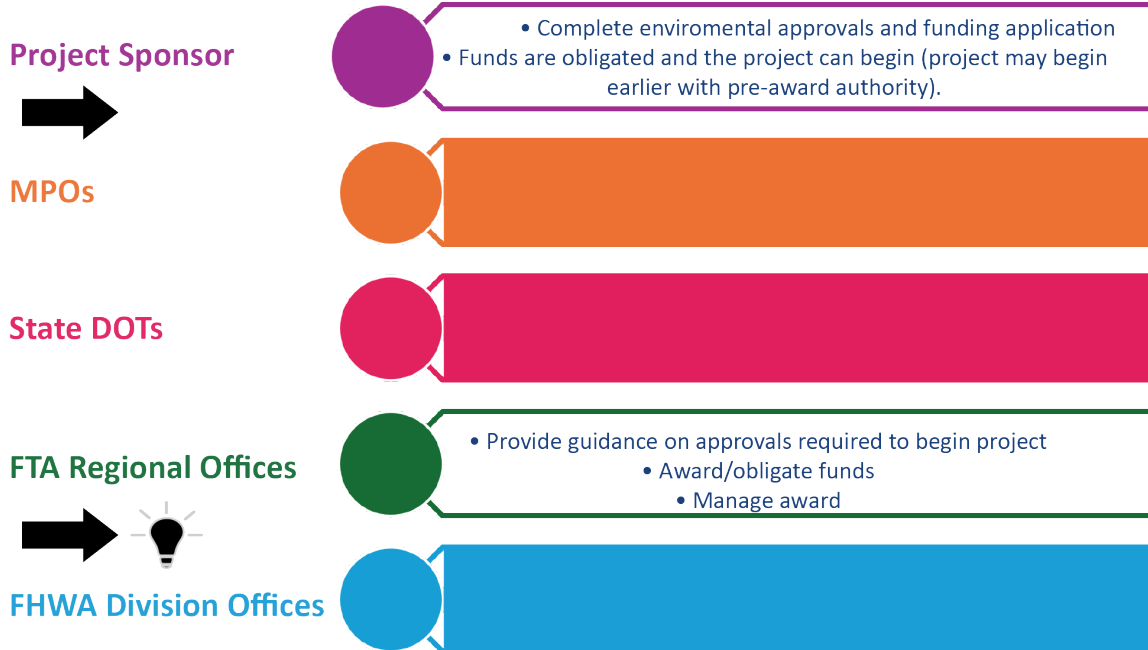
Project Sponsor

• Complete enviromental approvals and funding application
• Funds are obligated and the project can begin (project may begin earlier with pre-award authority).

MPOs

State DOTs

FTA Regional Offices

• Provide guidance on approvals required to begin project
• Award/obligate funds
• Manage award

FHWA Division Offices